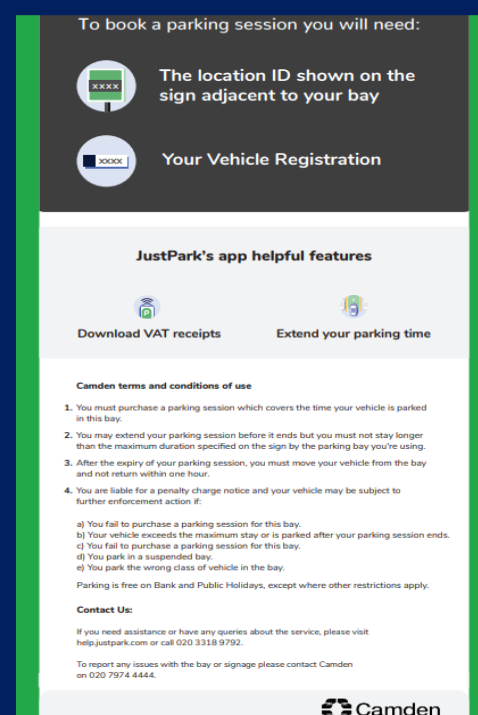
To book a parking session you will need:

XXXX

The location ID shown on the sign adjacent to your bay

XXXX

Your Vehicle Registration

JustPark's app helpful features

Download VAT receipts

Extend your parking time

Camden terms and conditions of use

1. You must purchase a parking session which covers the time your vehicle is parked in this bay.

2. You may extend your parking session before it ends but you must not stay longer than the maximum duration specified on the sign by the parking bay you're using.

3. After the expiry of your parking session, you must move your vehicle from the bay and not return within one hour.

4. You are liable for a penalty charge notice and your vehicle may be subject to further enforcement action if:

a) You fail to purchase a parking session for this bay.
b) Your vehicle exceeds the maximum stay or is parked after your parking session ends.
c) You fail to purchase a parking session for this bay.
d) You park in a suspended bay.
e) You park the wrong class of vehicle in the bay.

Parking is free on Bank and Public Holidays, except where other restrictions apply.

Contact Us:

If you need assistance or have any queries about the service, please visit help.justpark.com or call 020 3318 9792.

To report any issues with the bay or signage please contact Camden on 020 7974 4444.

Camden